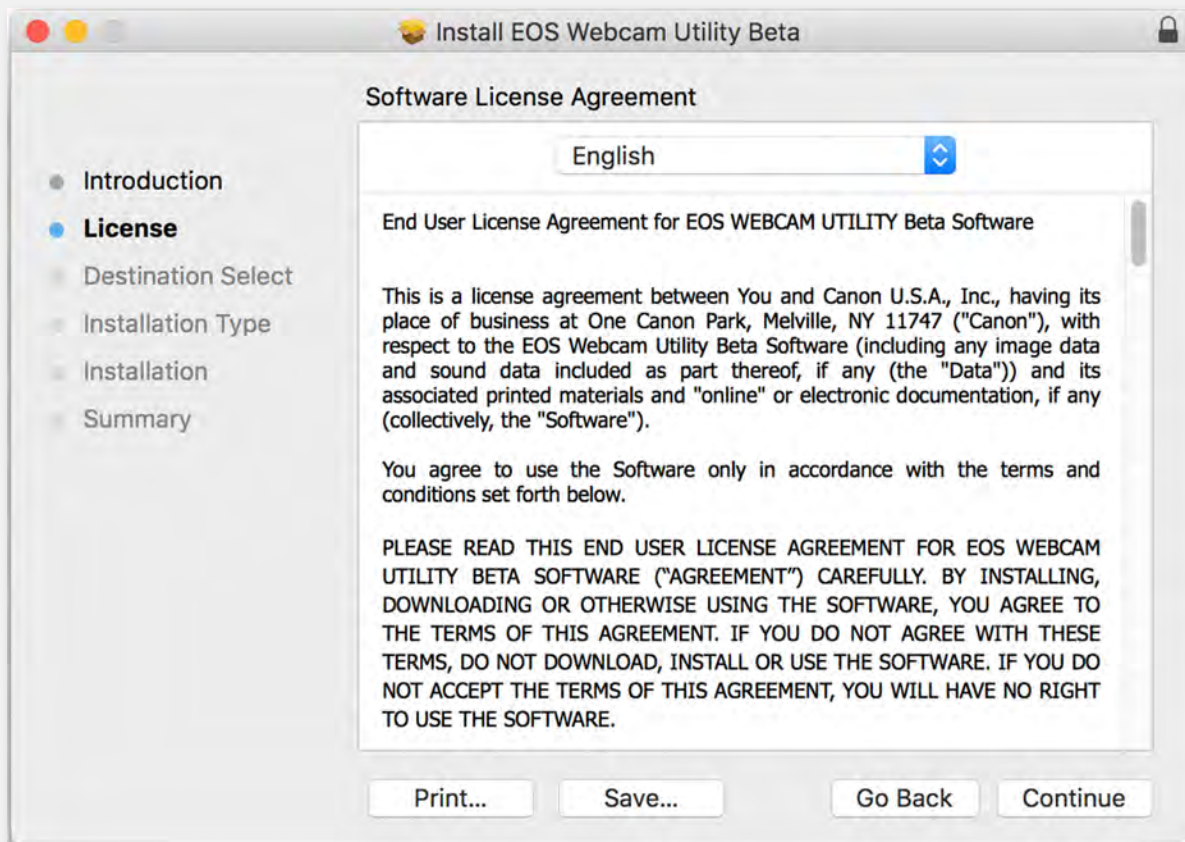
Install EOS Webcam Utility Beta

Software License Agreement

English

Introduction
License
Destination Select
Installation Type
Installation
Summary

End User License Agreement for EOS WEBCAM UTILITY Beta Software

This is a license agreement between You and Canon U.S.A., Inc., having its place of business at One Canon Park, Melville, NY 11747 ("Canon"), with respect to the EOS Webcam Utility Beta Software (including any image data and sound data included as part thereof, if any (the "Data")) and its associated printed materials and "online" or electronic documentation, if any (collectively, the "Software").

You agree to use the Software only in accordance with the terms and conditions set forth below.

PLEASE READ THIS END USER LICENSE AGREEMENT FOR EOS WEBCAM UTILITY BETA SOFTWARE ("AGREEMENT") CAREFULLY. BY INSTALLING, DOWNLOADING OR OTHERWISE USING THE SOFTWARE, YOU AGREE TO THE TERMS OF THIS AGREEMENT. IF YOU DO NOT AGREE WITH THESE TERMS, DO NOT DOWNLOAD, INSTALL OR USE THE SOFTWARE. IF YOU DO NOT ACCEPT THE TERMS OF THIS AGREEMENT, YOU WILL HAVE NO RIGHT TO USE THE SOFTWARE.

Print...
Save...
Go Back
Continue